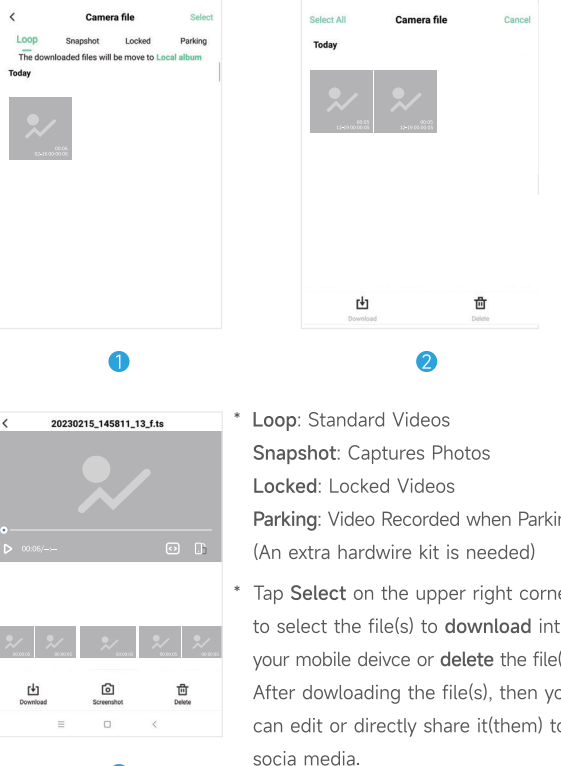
<
Camera file
Select
Loop
Snapshot
Locked
Parking
The downloaded files will be move to Local album
Today
00:06
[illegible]

Select All
Camera file
Cancel
Today
00:05
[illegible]
00:05
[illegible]
Download
Delete

1

2

<
20230215_145811_13_f.ts
00:06/--:--
00:00:00
00:00:00
00:00:00
00:00:00
00:00:00
Download
Screenshot
Delete

* Loop: Standard Videos
Snapshot: Captures Photos
Locked: Locked Videos
Parking: Video Recorded when Parkin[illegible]
(An extra hardwire kit is needed)

* Tap Select on the upper right corne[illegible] to select the file(s) to download int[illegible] your mobile deivce or delete the file([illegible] After dowloading the file(s), then yo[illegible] can edit or directly share it(them) to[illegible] socia media.